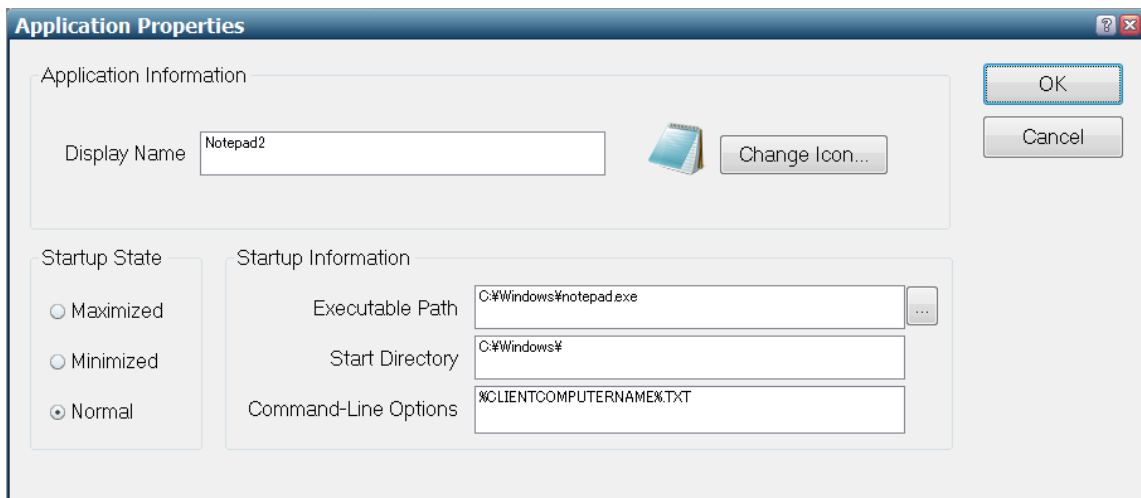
Application Properties

Application Information

Display Name Notepad2

Change Icon...

OK

Cancel

Startup State

Maximized

Minimized

Normal

Startup Information

Executable Path C:¥Windows¥notepad.exe

...

Start Directory C:¥Windows¥

Command-Line Options %CLIENTCOMPUTERNAME%.TXT